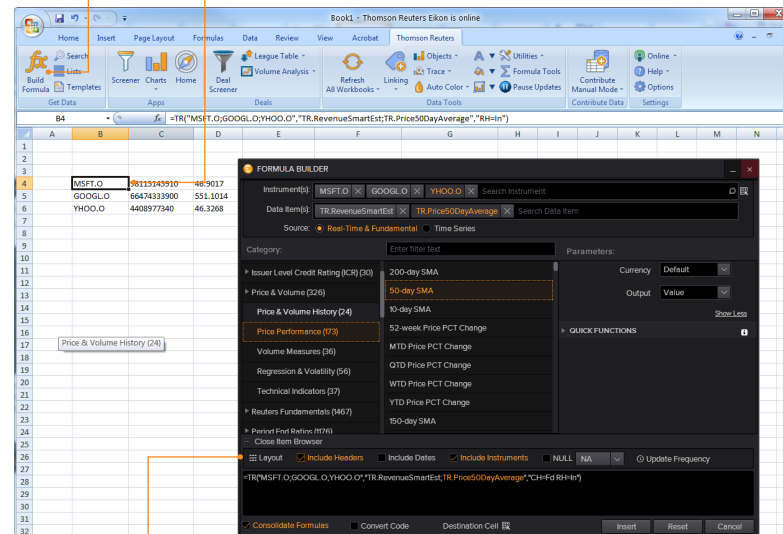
Book1 - Thomson Reuters Eikon is online

Home Insert Page Layout Formulas Data Review View Acrobat Thomson Reuters

Build Formula Search Lists Templates Get Data
Screener Charts Home Apps
Deal Screener League Table Volume Analysis Deals
Refresh All Workbooks Linking Objects Trace Auto Color Utilities Formula Tools Pause Updates Data Tools
Contribute Manual Mode Contribute Data
Online Help Options Settings

B4 $f_x$ =TR("MSFT.O;GOOGL.O;YHOO.O","TR.RevenueSmartEst;TR.Price50DayAverage","RH=In")

| | A | B | C | D | E | F | G | H | I | J | K | L | M | N |
|---|---|---|---|---|---|---|---|---|---|---|---|---|---|---|
| 1 | | | | | | | | | | | | | | |
| 2 | | | | | | | | | | | | | | |
| 3 | | | | | | | | | | | | | | |
| 4 | | MSFT.O | 96115145910 | 46.9017 | | | | | | | | | | |
| 5 | | GOOGL.O | 66474333900 | 551.1014 | | | | | | | | | | |
| 6 | | YHOO.O | 4408977340 | 46.3268 | | | | | | | | | | |

Price & Volume History (24)

FORMULA BUILDER
Instrument(s): MSFT.O GOOGL.O YHOO.O Search Instrument
Data Item(s): TR.RevenueSmartEst TR.Price50DayAverage Search Data Item
Source: Real-Time & Fundamental Time Series

Category: Enter filter text
Issuer Level Credit Rating (ICR) (30)
Price & Volume (326)
Price & Volume History (24)
Price Performance (173)
Volume Measures (36)
Regression & Volatility (56)
Technical Indicators (37)
Reuters Fundamentals (1467)
Period End Ratios (1176)

200-day SMA
50-day SMA
10-day SMA
52-week Price PCT Change
MTD Price PCT Change
QTD Price PCT Change
WTD Price PCT Change
YTD Price PCT Change
150-day SMA

Parameters:
Currency Default
Output Value
Show Less
QUICK FUNCTIONS

Close Item Browser
Layout Include Headers Include Dates Include Instruments NULL NA Update Frequency

=TR("MSFT.O;GOOGL.O;YHOO.O","TR.RevenueSmartEst;TR.Price50DayAverage","CH=Fd RH=In")

Consolidate Formulas Convert Code Destination Cell Insert Reset Cancel